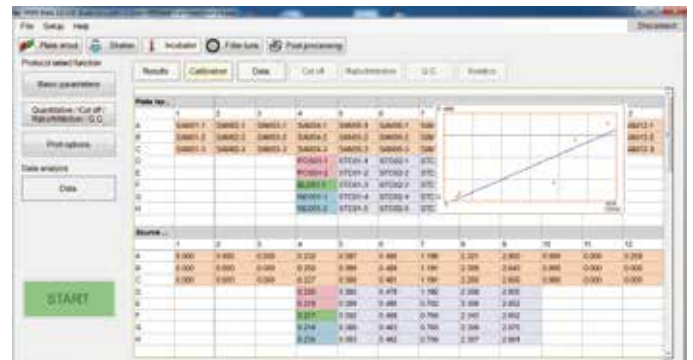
File Setup Help

Disconnect

Plate layout Shaker Incubator Filter turn Post processing

Protocol select function

Basic parameters

Quantitative / Cut off / Ratio/Inhibition / Q.C.

Print options

Data analysis

Data

START

Results Calibration Data Cut off Ratio/Inhibition Q.C. Kinetics

Plate lay...

Source ...

| | 1 | 2 | 3 | 4 | 5 | 6 | 7 | 8 | 9 | 10 | 11 | 12 |
|---|---|---|---|---|---|---|---|---|---|---|---|---|
| A | 0.000 | 0.000 | 0.000 | 0.232 | 0.387 | 0.488 | 1.186 | 2.321 | 2.803 | 0.000 | 0.000 | 0.208 |
| B | 0.000 | 0.000 | 0.000 | 0.250 | 0.388 | 0.488 | 1.190 | 2.306 | 2.840 | 0.000 | 0.000 | 0.000 |
| C | 0.000 | 0.000 | 0.000 | 0.237 | 0.388 | 0.482 | 1.198 | 2.298 | 2.805 | 0.000 | 0.000 | 0.000 |
| D | | | | 0.220 | 0.380 | 0.478 | 1.160 | 2.308 | 2.808 | | | |
| E | | | | 0.219 | 0.386 | 0.480 | 0.782 | 2.308 | 2.802 | | | |
| F | | | | 0.227 | 0.382 | 0.488 | 0.786 | 2.243 | 2.852 | | | |
| G | | | | 0.214 | 0.380 | 0.482 | 0.786 | 2.306 | 2.875 | | | |
| H | | | | 0.239 | 0.383 | 0.482 | 0.786 | 2.307 | 2.868 | | | |